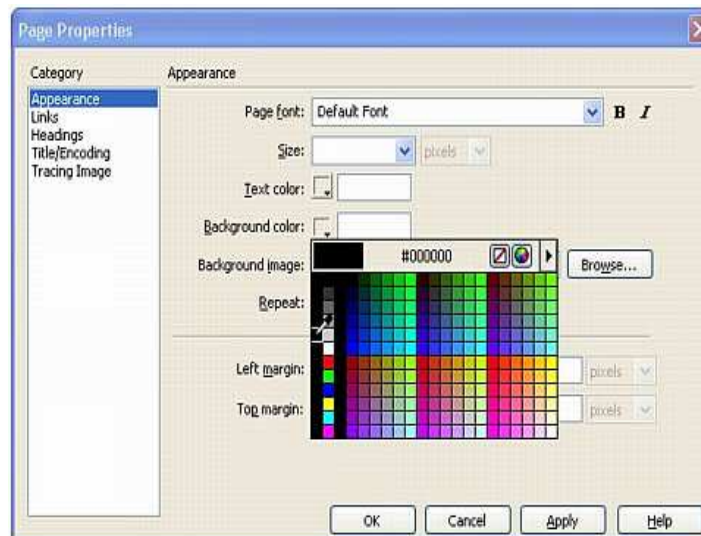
Page Properties

Category

Appearance
Links
Headings
Title/Encoding
Tracing Image

Appearance

Page font: Default Font B I

Size: pixels

Text color:

Background color:

Background image: Browse...

Repeat:

#000000

Left margin: pixels

Top margin: pixels

OK Cancel Apply Help